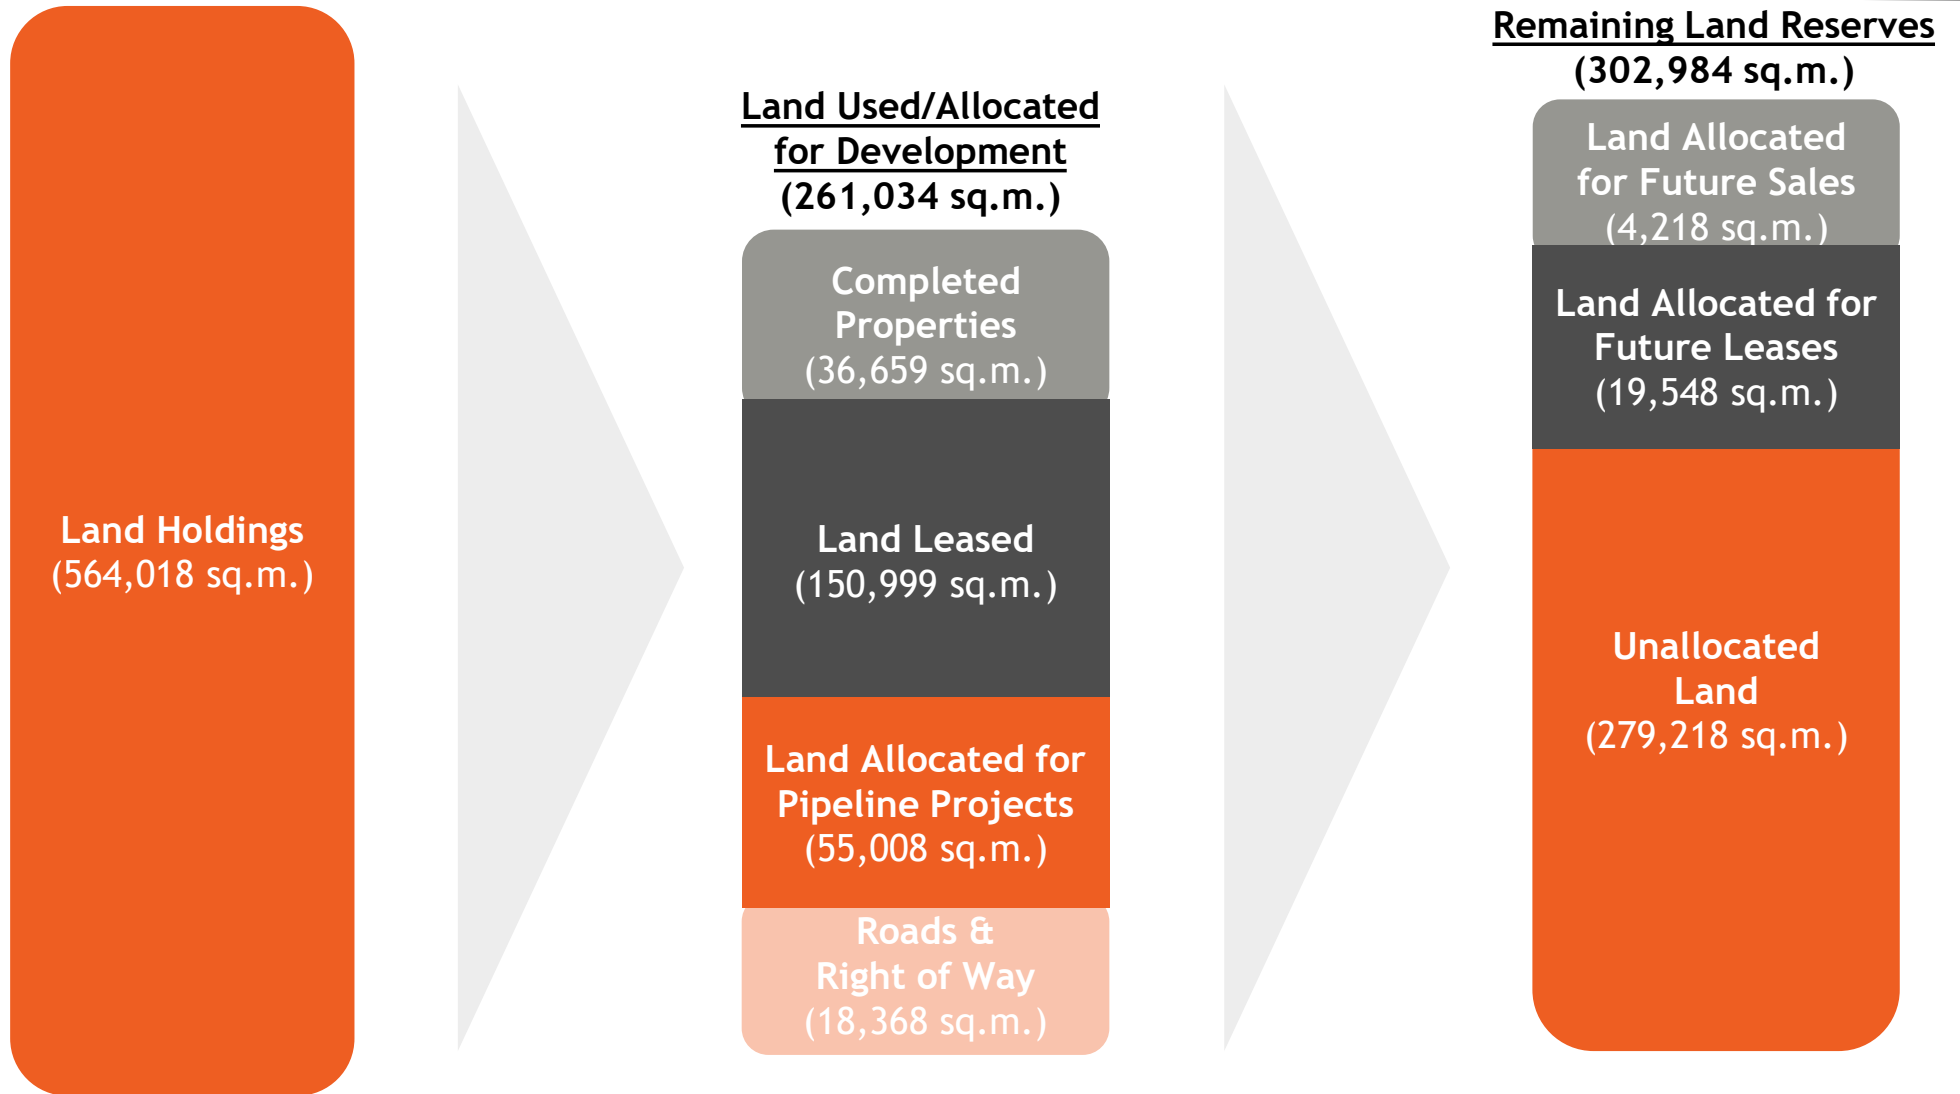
Land Holdings
(564,018 sq.m.)

Land Used/Allocated for Development
(261,034 sq.m.)

Completed Properties
(36,659 sq.m.)

Land Leased
(150,999 sq.m.)

Land Allocated for Pipeline Projects
(55,008 sq.m.)

Roads & Right of Way
(18,368 sq.m.)

Remaining Land Reserves
(302,984 sq.m.)

Land Allocated for Future Sales
(4,218 sq.m.)

Land Allocated for Future Leases
(19,548 sq.m.)

Unallocated Land
(279,218 sq.m.)